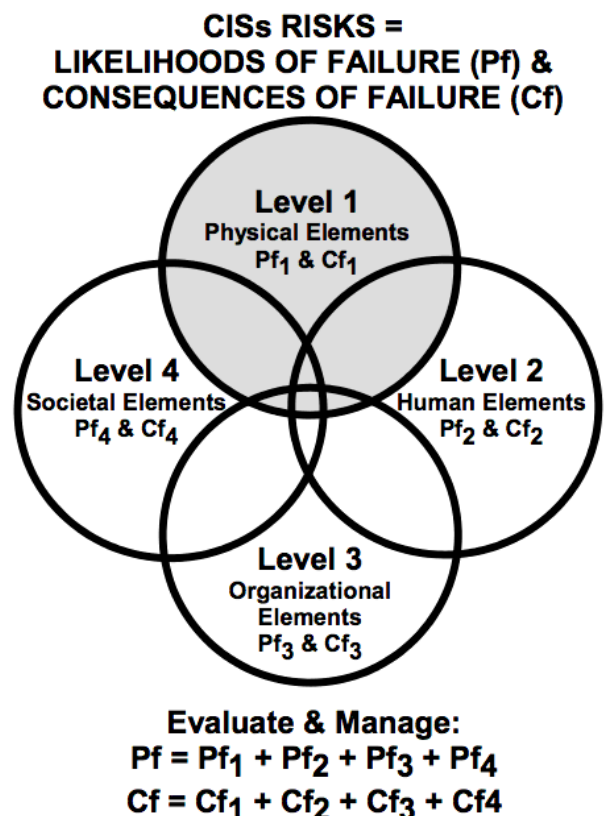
CISs RISKS =
LIKELIHOODS OF FAILURE (Pf) &
CONSEQUENCES OF FAILURE (Cf)

Level 1
Physical Elements
$Pf_1$ & $Cf_1$

Level 4
Societal Elements
$Pf_4$ & $Cf_4$

Level 2
Human Elements
$Pf_2$ & $Cf_2$

Level 3
Organizational Elements
$Pf_3$ & $Cf_3$

Evaluate & Manage:
$Pf = Pf_1 + Pf_2 + Pf_3 + Pf_4$
$Cf = Cf_1 + Cf_2 + Cf_3 + Cf4$